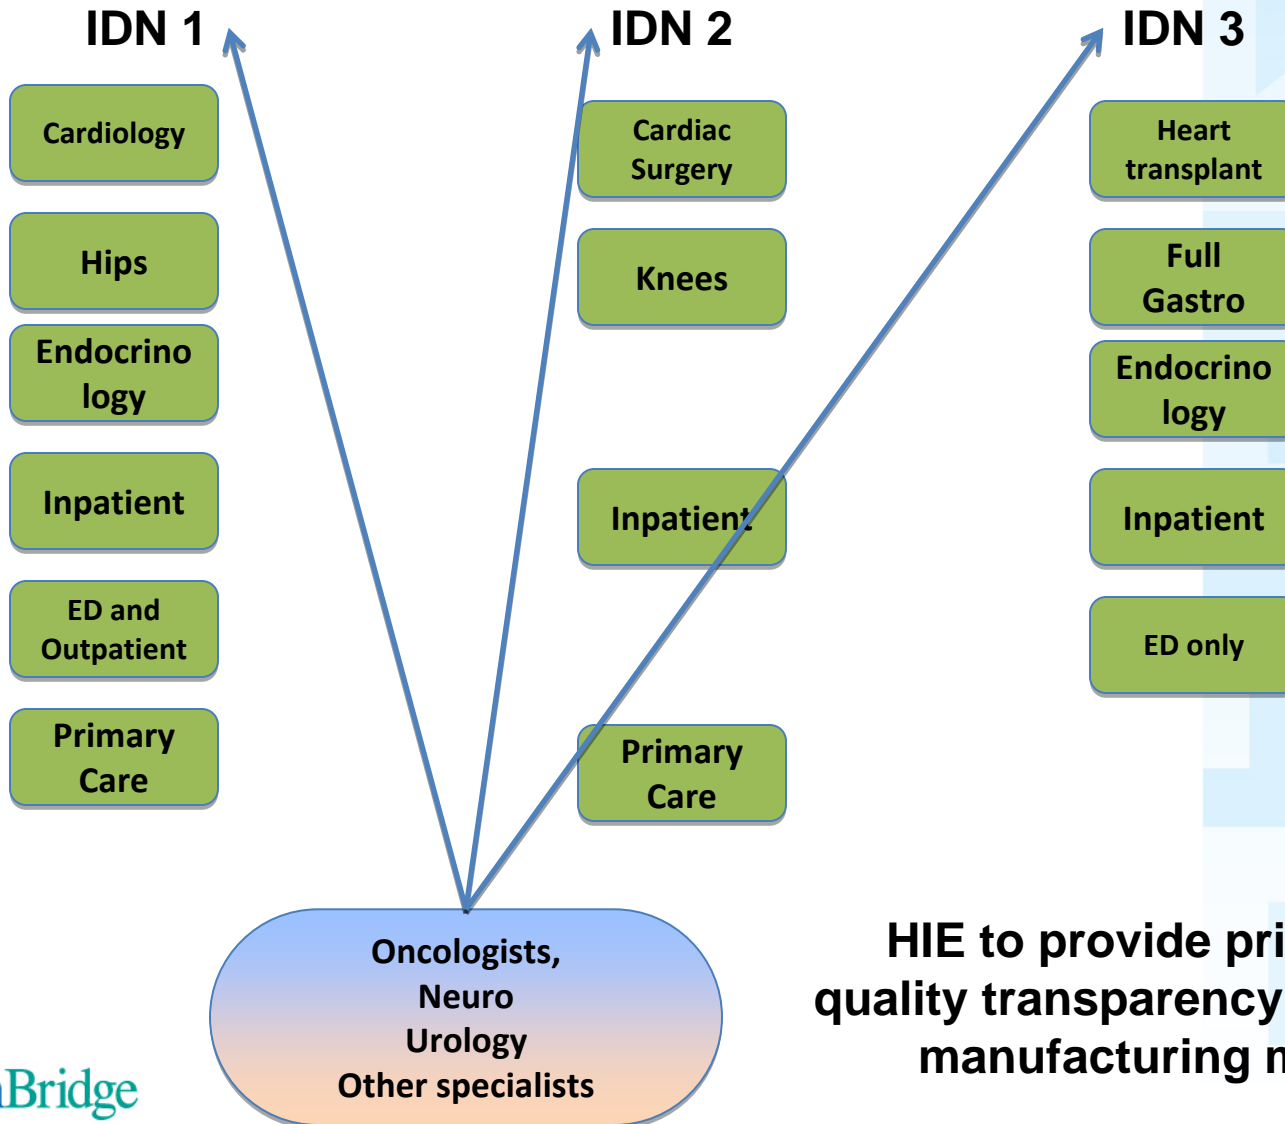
IDN 1

Cardiology

Hips

Endocrinology

Inpatient

ED and Outpatient

Primary Care

IDN 2

Cardiac Surgery

Knees

Inpatient

Primary Care

IDN 3

Heart transplant

Full Gastro

Endocrinology

Inpatient

ED only

Oncologists, Neuro Urology Other specialists

HIE to provide pri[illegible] quality transparency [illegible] manufacturing m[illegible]

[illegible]Bridge